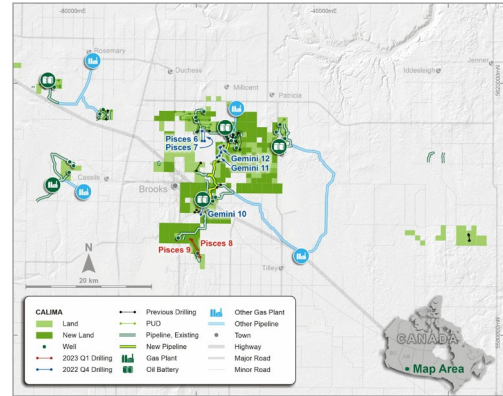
-600000mE
-450000mE
Rosemary
Duchess
Millicent
Patricia
Iddesleigh
Jenner
Pisces 6
Pisces 7
Gemini 12
Gemini 11
Cassils
Brooks
Gemini 10
Pisces 8
Pisces 9
Tilley
N
20 km
CALIMA
Land
New Land
Well
2023 Q1 Drilling
2022 Q4 Drilling
Previous Drilling
PUD
Pipeline, Existing
New Pipeline
Gas Plant
Oil Battery
Other Gas Plant
Other Pipeline
Town
Highway
Major Road
Minor Road
CANADA
Map Area